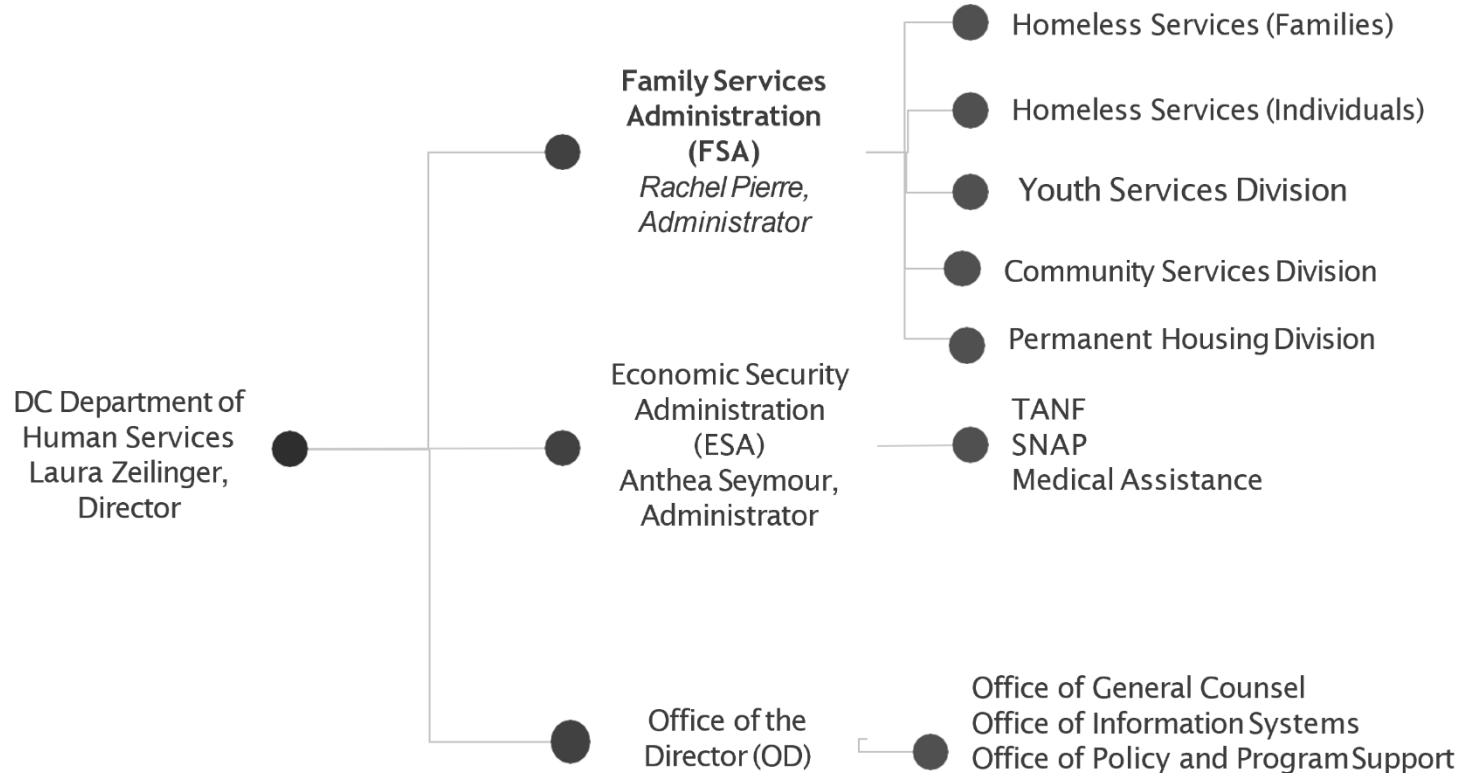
DC Department of Human Services Laura Zeilinger, Director

Family Services Administration (FSA)
Rachel Pierre, Administrator

Homeless Services (Families)
Homeless Services (Individuals)
Youth Services Division
Community Services Division
Permanent Housing Division

Economic Security Administration (ESA)
Anthea Seymour, Administrator

TANF
SNAP
Medical Assistance

Office of the Director (OD)

Office of General Counsel
Office of Information Systems
Office of Policy and Program Support